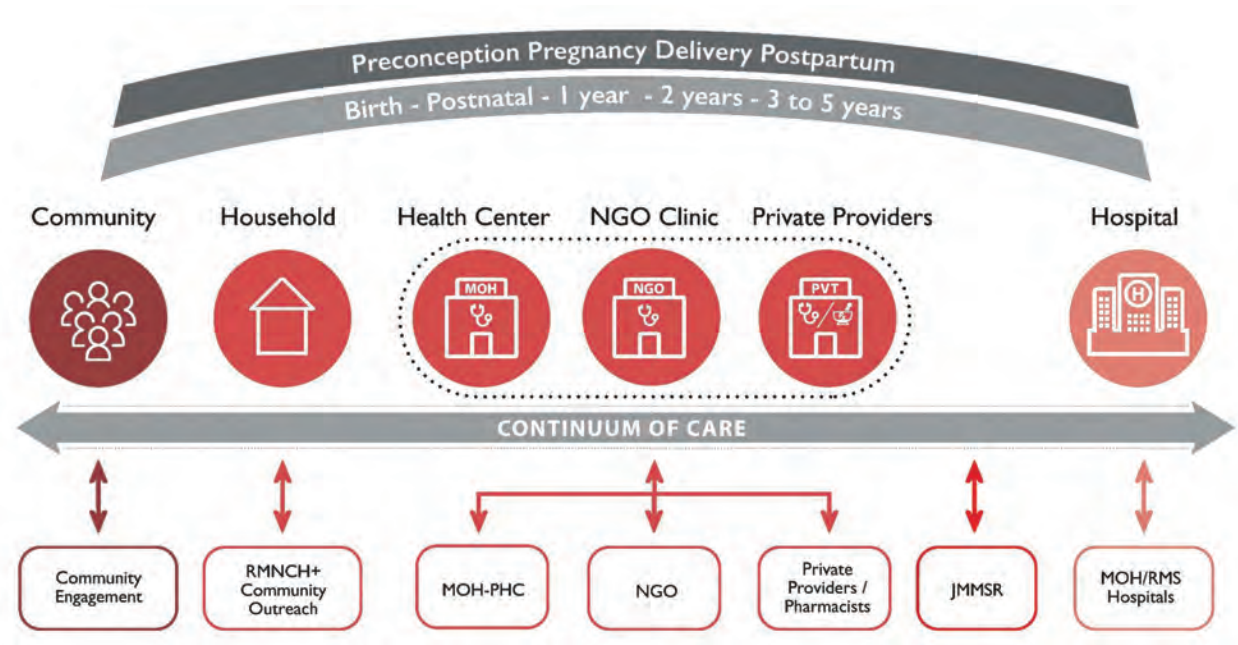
Preconception Pregnancy Delivery Postpartum

Birth - Postnatal - 1 year - 2 years - 3 to 5 years

Community

Household

Health Center

NGO Clinic

Private Providers

Hospital

MOH

NGO

PVT

H

CONTINUUM OF CARE

Community Engagement

RMNCH+ Community Outreach

MOH-PHC

NGO

Private Providers / Pharmacists

JMMSR

MOH/RMS Hospitals